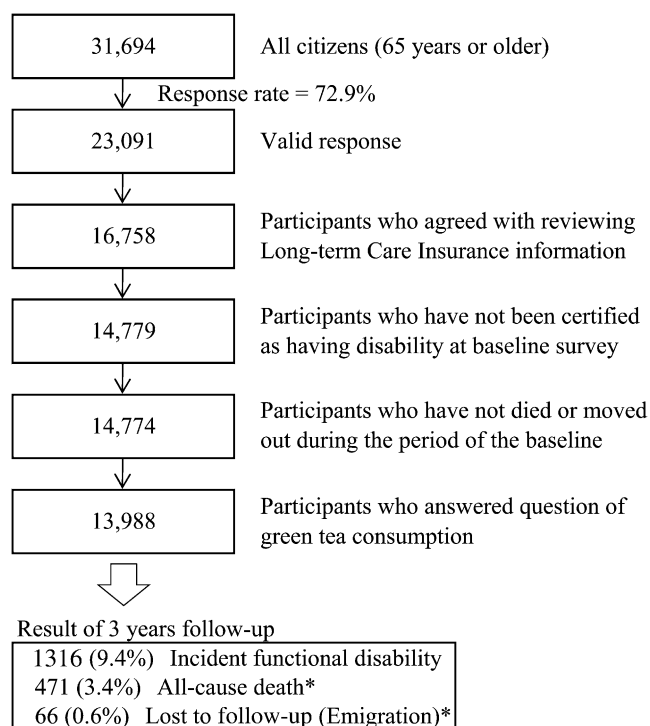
31,694

All citizens (65 years or older)

Response rate = 72.9%

23,091

Valid response

16,758

Participants who agreed with reviewing Long-term Care Insurance information

14,779

Participants who have not been certified as having disability at baseline survey

14,774

Participants who have not died or moved out during the period of the baseline

13,988

Participants who answered question of green tea consumption

Result of 3 years follow-up

1316 (9.4%) Incident functional disability
471 (3.4%) All-cause death*
66 (0.6%) Lost to follow-up (Emigration)*